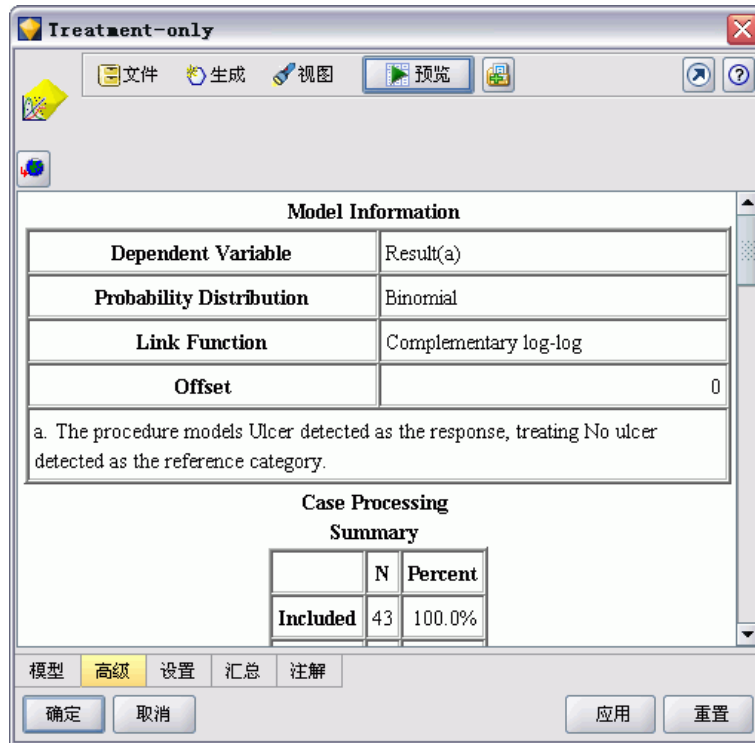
Treatment-only

文件 生成 视图 预览

Model Information

| Dependent Variable | Result(a) |
|---|---|
| Probability Distribution | Binomial |
| Link Function | Complementary log-log |
| Offset | 0 |

a. The procedure models Ulcer detected as the response, treating No ulcer detected as the reference category.

Case Processing Summary

| | N | Percent |
|---|---|---|
| Included | 43 | 100.0% |

模型 高级 设置 汇总 注解

确定 取消 应用 重置